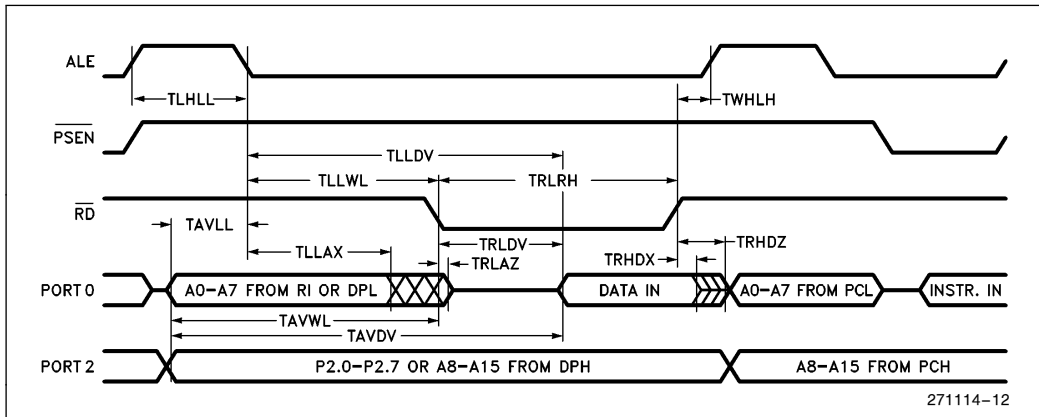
ALE

TLHLL

TWHLH

$\overline{PSEN}$

TLLDV

TLLWL

TRLRH

$\overline{RD}$

TAVLL

TRHDZ

TLLAX

TRLDV

TRHDX

TRLAZ

PORT 0

A0–A7 FROM RI OR DPL

DATA IN

A0–A7 FROM PCL

INSTR. IN

TAVWL

TAVDV

PORT 2

P2.0–P2.7 OR A8–A15 FROM DPH

A8–A15 FROM PCH

271114–12